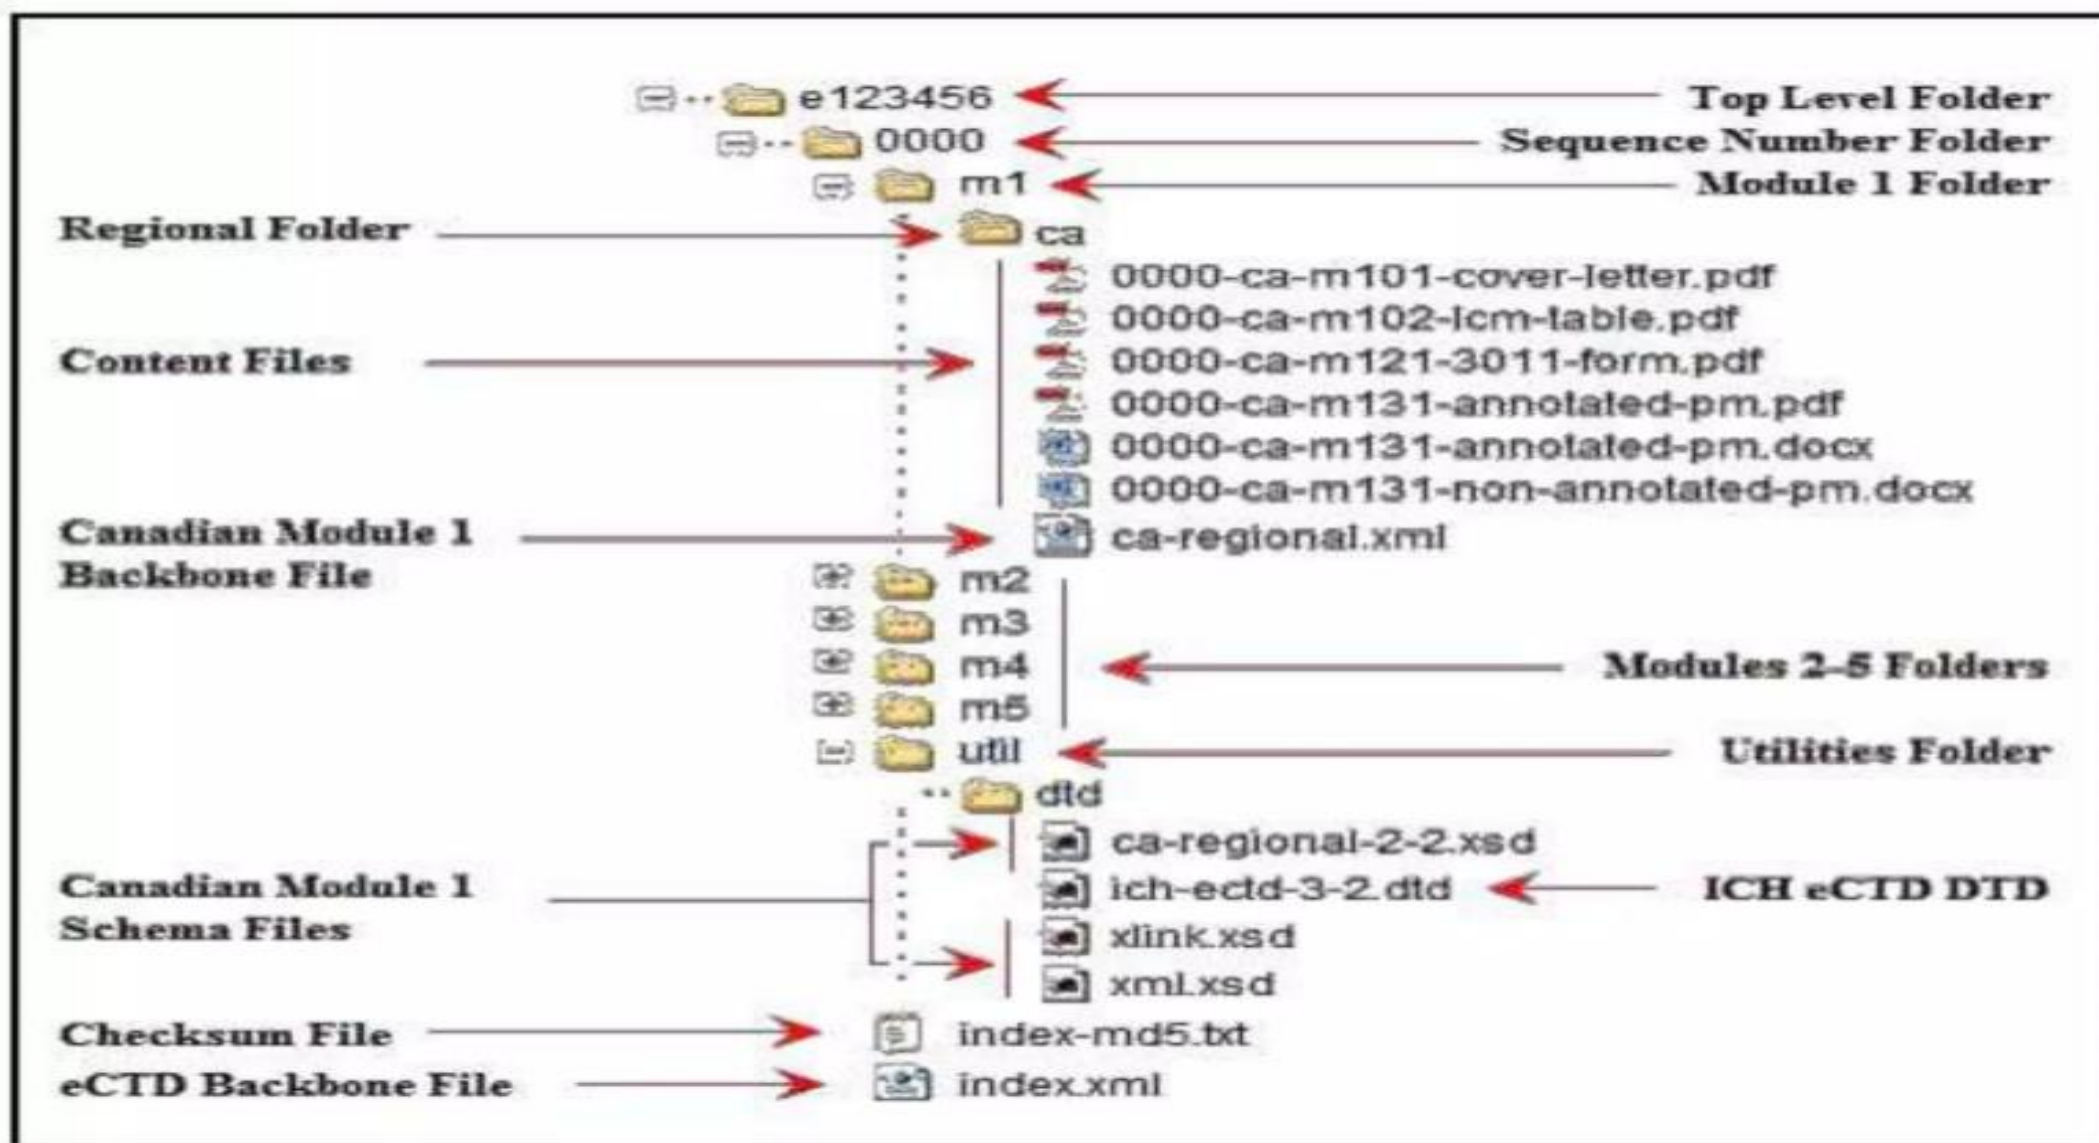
e123456
Top Level Folder
0000
Sequence Number Folder
m1
Module 1 Folder
Regional Folder
ca
0000-ca-m101-cover-letter.pdf
0000-ca-m102-icm-table.pdf
Content Files
0000-ca-m121-3011-form.pdf
0000-ca-m131-annotated-pm.pdf
0000-ca-m131-annotated-pm.docx
0000-ca-m131-non-annotated-pm.docx
Canadian Module 1 Backbone File
ca-regional.xml
m2
m3
m4
Modules 2-5 Folders
m5
util
Utilities Folder
dtd
ca-regional-2-2.xsd
Canadian Module 1 Schema Files
ich-ectd-3-2.dtd
ICH eCTD DTD
xlink.xsd
xml.xsd
Checksum File
index-md5.txt
eCTD Backbone File
index.xml